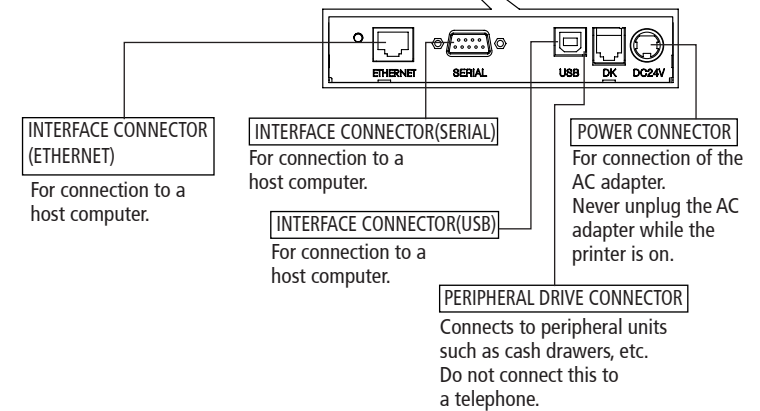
ETHERNET
SERIAL
USB
DK
DC24V

INTERFACE CONNECTOR (ETHERNET)
For connection to a host computer.

INTERFACE CONNECTOR(SERIAL)
For connection to a host computer.

POWER CONNECTOR
For connection of the AC adapter.
Never unplug the AC adapter while the printer is on.

INTERFACE CONNECTOR(USB)
For connection to a host computer.

PERIPHERAL DRIVE CONNECTOR
Connects to peripheral units such as cash drawers, etc.
Do not connect this to a telephone.